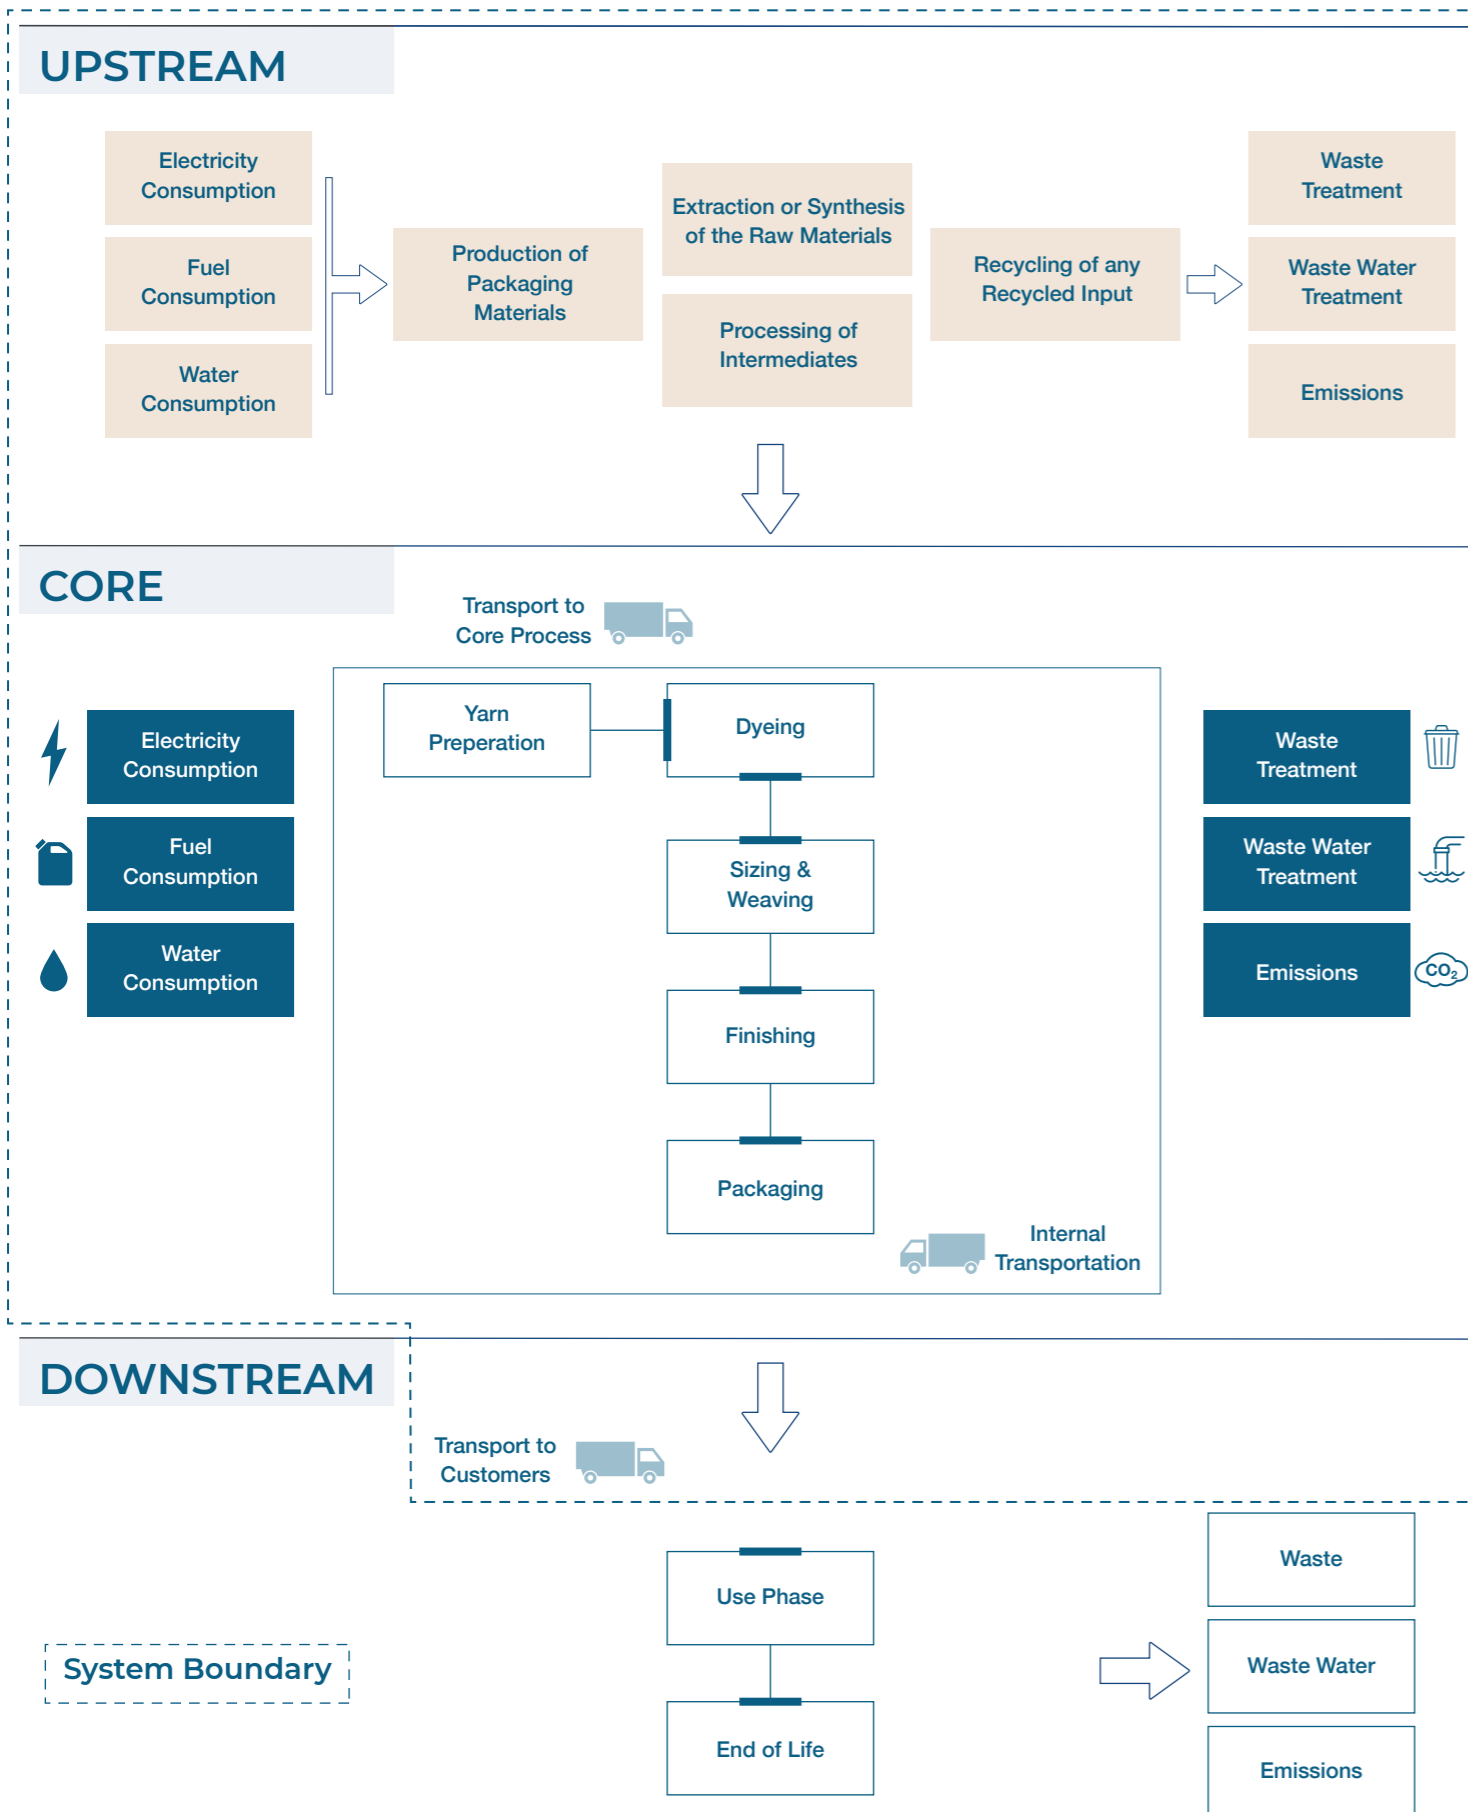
UPSTREAM

Electricity Consumption

Fuel Consumption

Water Consumption

Production of Packaging Materials

Extraction or Synthesis of the Raw Materials

Processing of Intermediates

Recycling of any Recycled Input

Waste Treatment

Waste Water Treatment

Emissions

CORE

Transport to Core Process

Electricity Consumption

Fuel Consumption

Water Consumption

Yarn Preperation

Dyeing

Sizing & Weaving

Finishing

Packaging

Internal Transportation

Waste Treatment

Waste Water Treatment

Emissions

$CO_2$

DOWNSTREAM

Transport to Customers

Use Phase

End of Life

Waste

Waste Water

Emissions

System Boundary